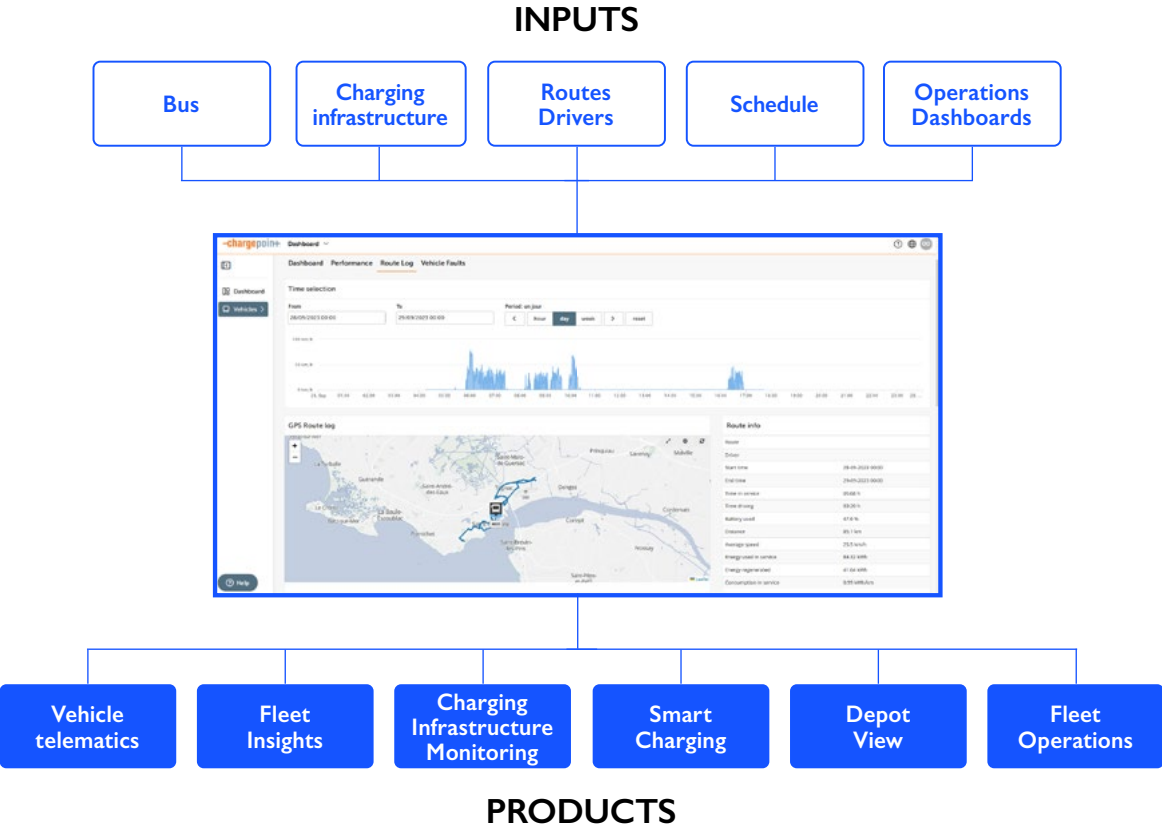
INPUTS

Bus

Charging infrastructure

Routes Drivers

Schedule

Operations Dashboards

-chargepoin+ Dashboard

Dashboard

Vehicles

Help

Dashboard Performance Route Log Vehicle Faults

Time selection

From
28/09/2023 00:00

To
29/09/2023 00:00

Period: un jour

hour day week reset

GPS Route log

Route info

Route
Driver
Start time 28-09-2023 00:00
End time 29-09-2023 00:00
Time in service
Time driving
Battery used
Distance
Average speed
Energy used in service
Energy regenerated
Consumption in service

PRODUCTS

Vehicle telematics

Fleet Insights

Charging Infrastructure Monitoring

Smart Charging

Depot View

Fleet Operations